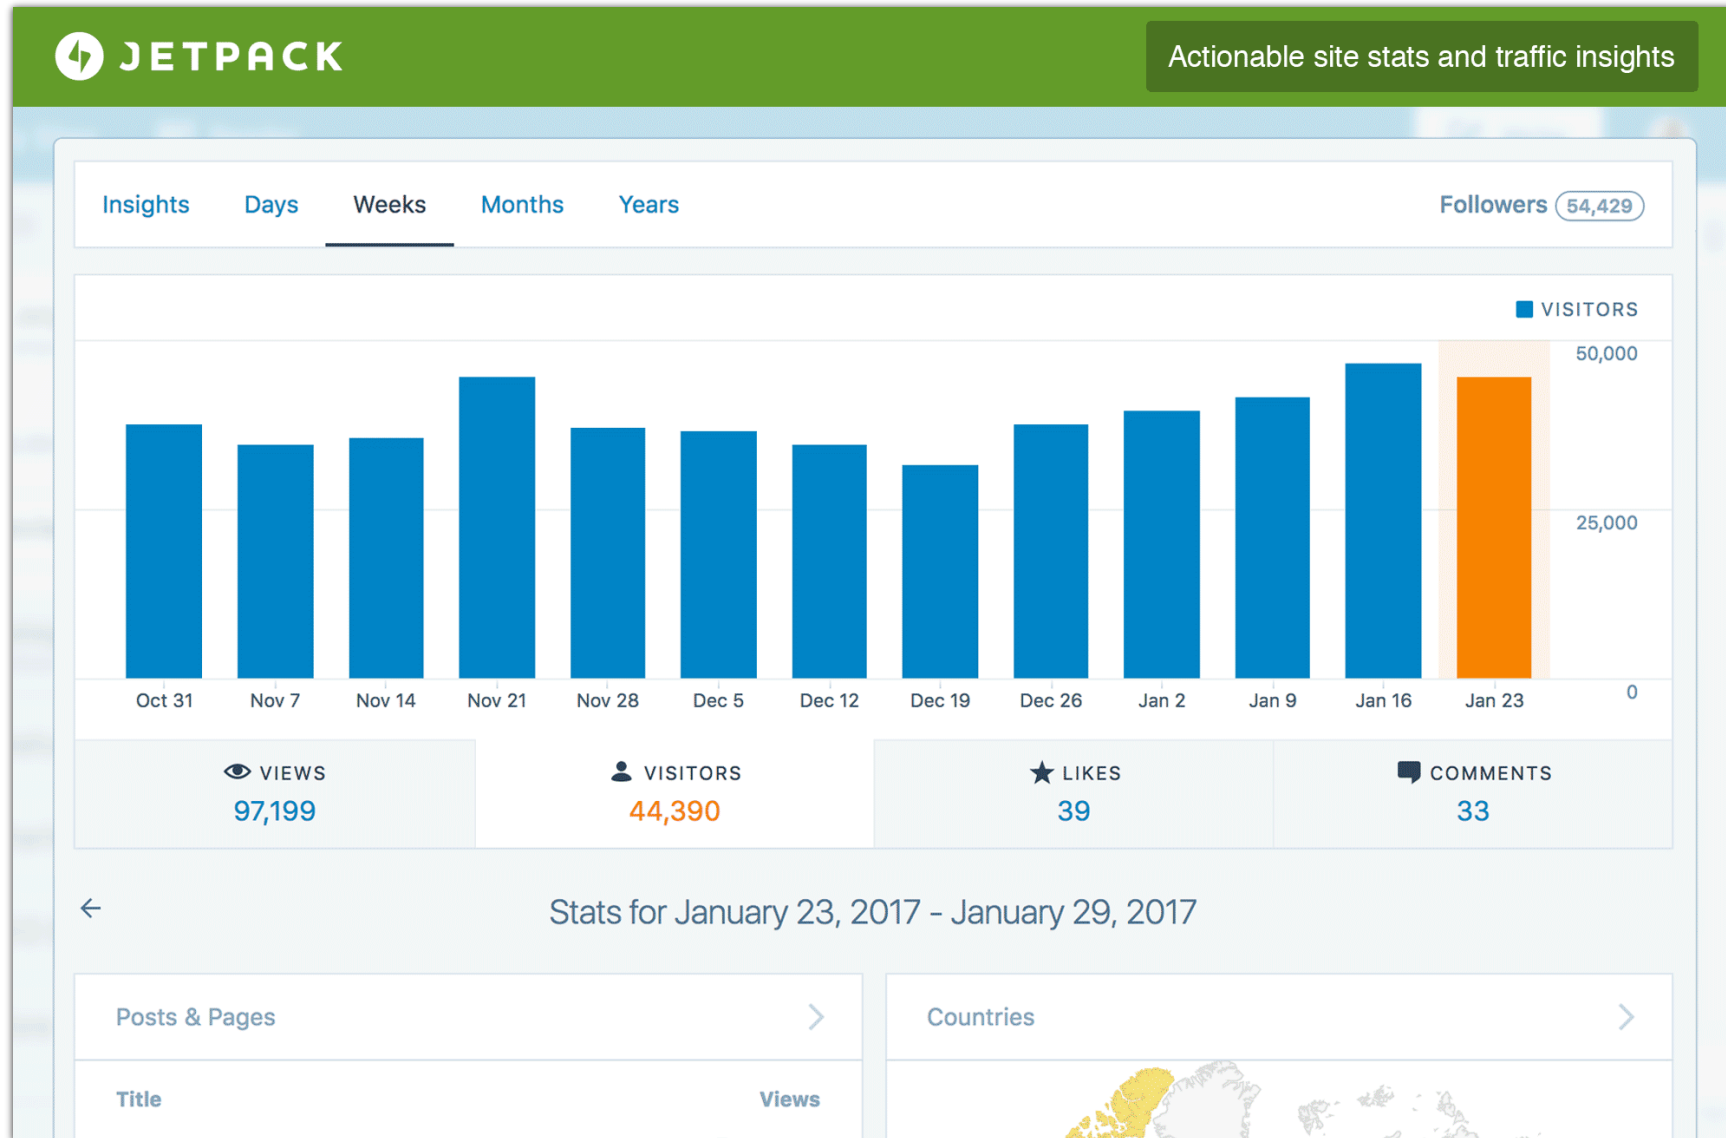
JETPACK

Actionable site stats and traffic insights

Insights Days Weeks Months Years

Followers 54,429

VISITORS

50,000

25,000

0

Oct 31 Nov 7 Nov 14 Nov 21 Nov 28 Dec 5 Dec 12 Dec 19 Dec 26 Jan 2 Jan 9 Jan 16 Jan 23

| VIEWS | VISITORS | LIKES | COMMENTS |
|---|---|---|---|
| 97,199 | 44,390 | 39 | 33 |

Stats for January 23, 2017 - January 29, 2017

Posts & Pages

Title Views

Countries